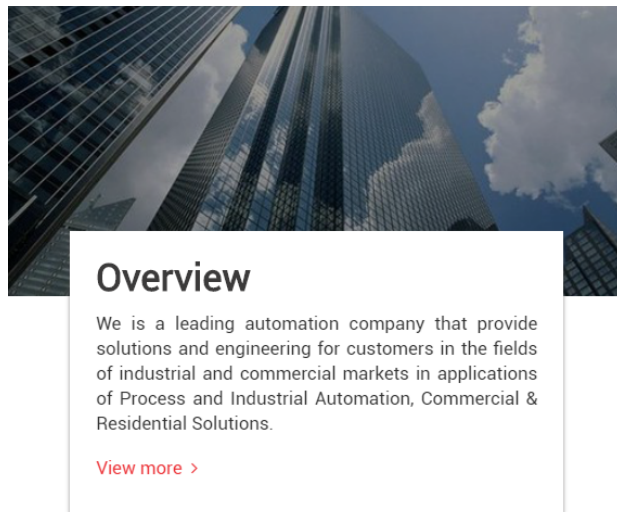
Overview

We is a leading automation company that provide solutions and engineering for customers in the fields of industrial and commercial markets in applications of Process and Industrial Automation, Commercial & Residential Solutions.

View more >